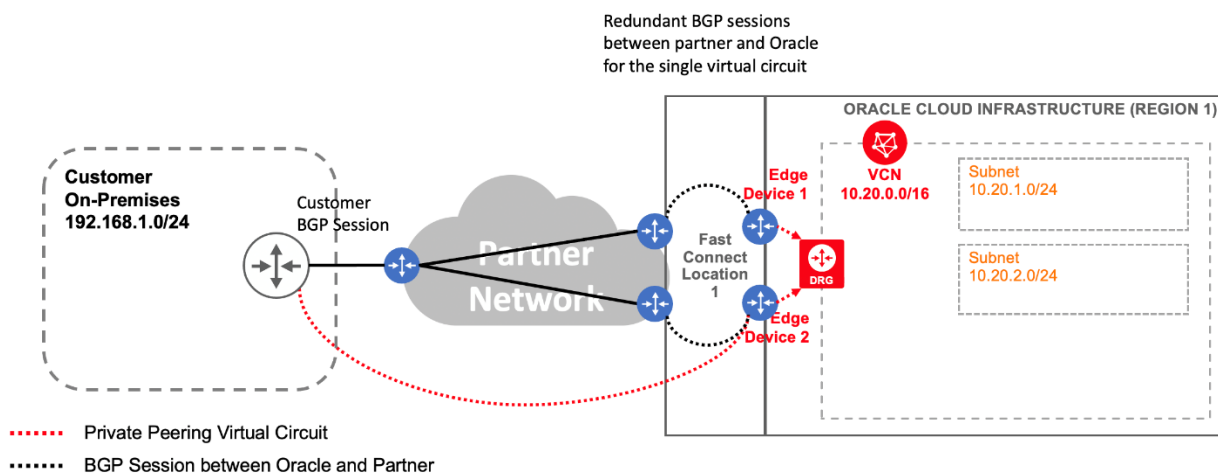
Redundant BGP sessions between partner and Oracle for the single virtual circuit

ORACLE CLOUD INFRASTRUCTURE (REGION 1)

Customer On-Premises 192.168.1.0/24

Customer BGP Session

Partner Network

Fast Connect Location 1

Edge Device 1

Edge Device 2

DRG

VCN 10.20.0.0/16

Subnet 10.20.1.0/24

Subnet 10.20.2.0/24

Private Peering Virtual Circuit

BGP Session between Oracle and Partner